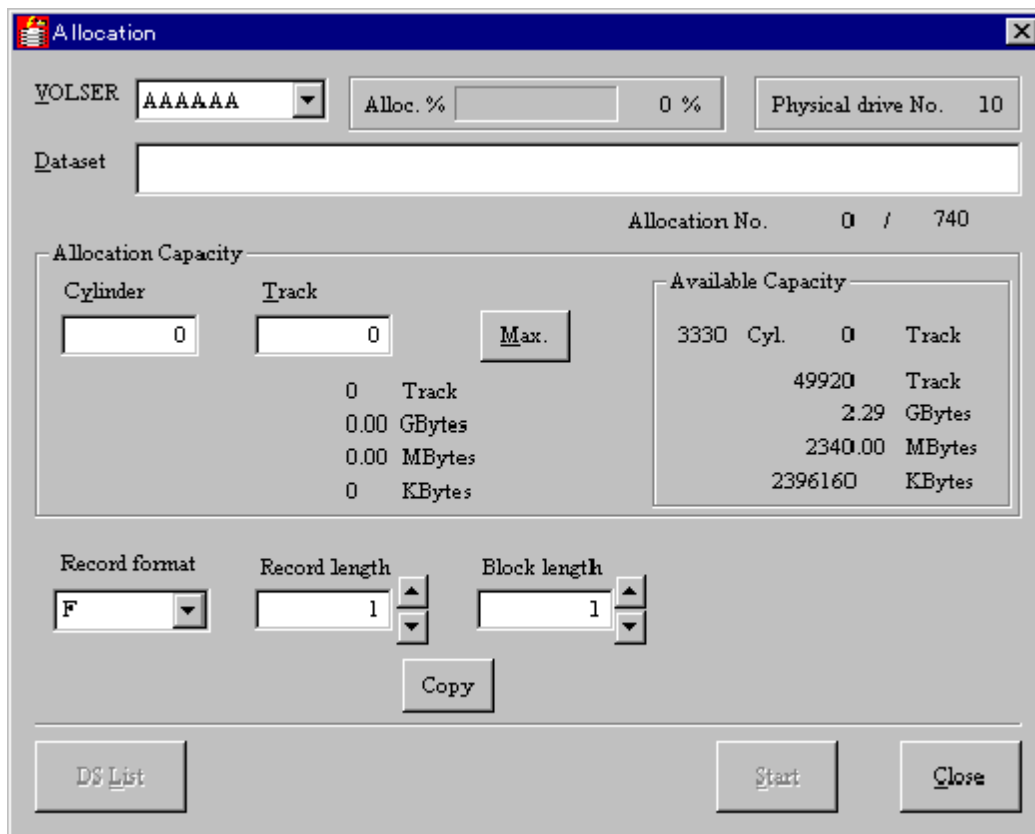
Allocation

VOLSER AAAAAA

Alloc. % 0 %

Physical drive No. 10

Dataset

Allocation No. 0 / 740

Allocation Capacity

Cylinder 0

Track 0

Max.

0 Track
0.00 GBytes
0.00 MBytes
0 KBytes

Available Capacity

3330 Cyl. 0 Track
49920 Track
2.29 GBytes
2340.00 MBytes
2396160 KBytes

Record format F

Record length 1

Block length 1

Copy

DS List

Start

Close